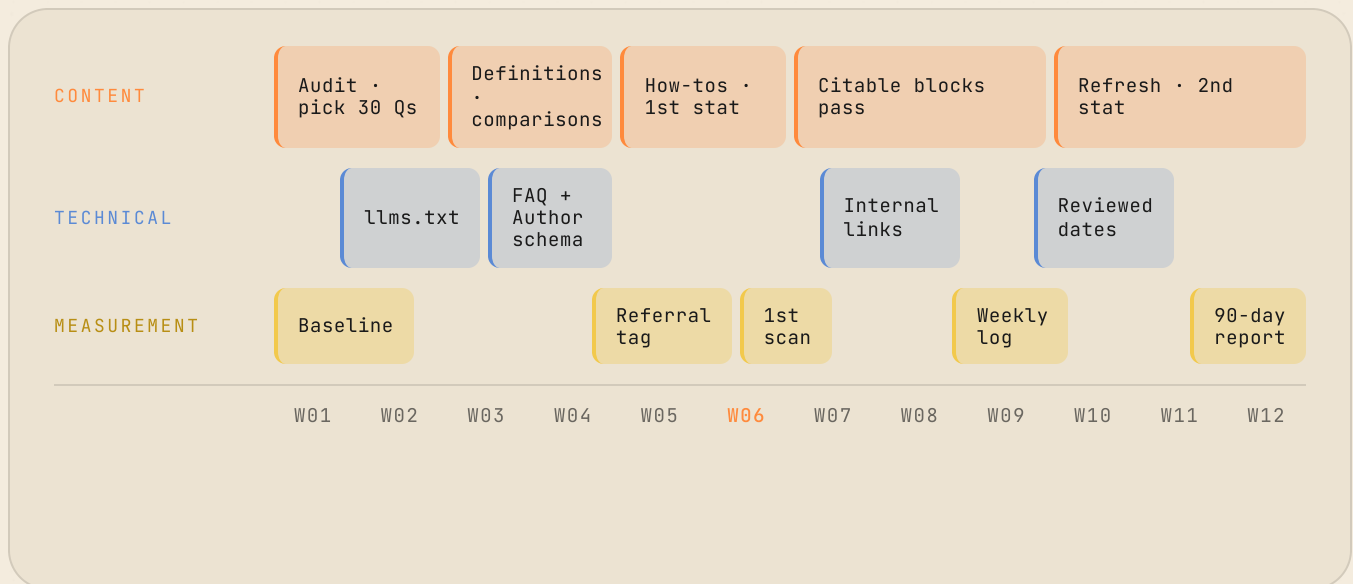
CONTENT

Audit · pick 30 Qs

Definitions · comparisons

How-tos · 1st stat

Citable blocks pass

Refresh · 2nd stat

TECHNICAL

llms.txt

FAQ + Author schema

Internal links

Reviewed dates

MEASUREMENT

Baseline

Referral tag

1st scan

Weekly log

90-day report

W01 W02 W03 W04 W05 W06 W07 W08 W09 W10 W11 W12